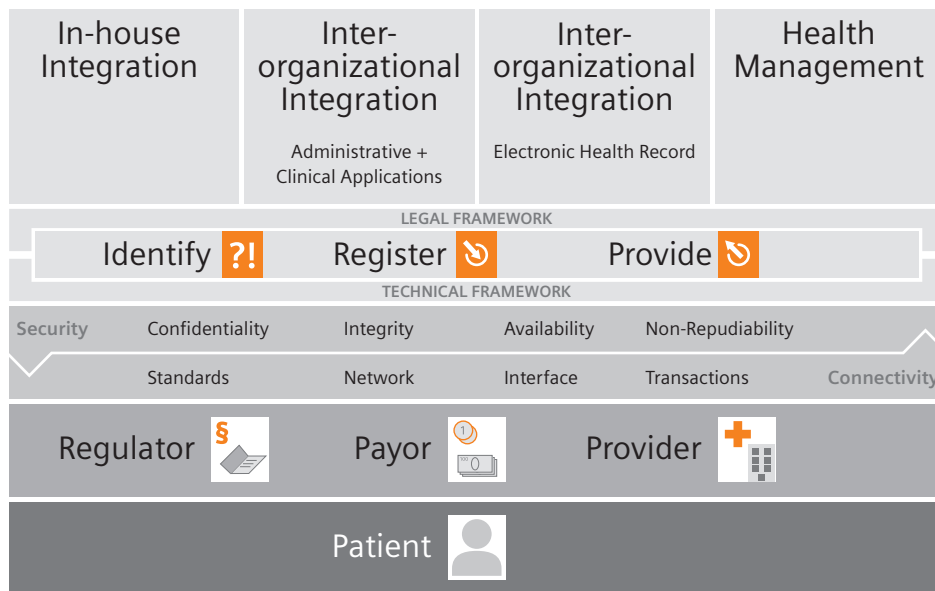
In-house Integration

Inter-organizational Integration

Administrative + Clinical Applications

Inter-organizational Integration

Electronic Health Record

Health Management

LEGAL FRAMEWORK

Identify ?!

Register

Provide

TECHNICAL FRAMEWORK

Security

Confidentiality

Integrity

Availability

Non-Repudiability

Standards

Network

Interface

Transactions

Connectivity

Regulator §

Payor

Provider

Patient